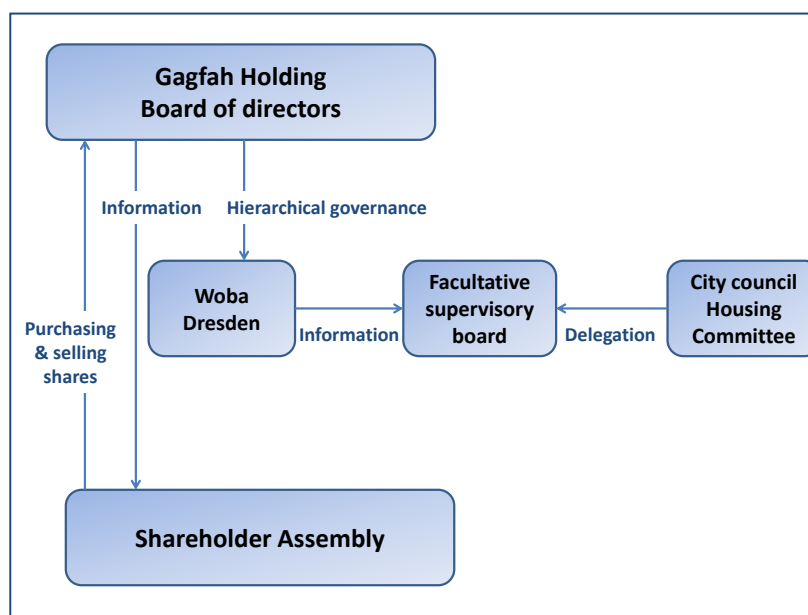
Gagfah Holding
Board of directors

Information

Hierarchical governance

Purchasing & selling shares

Woba Dresden

Information

Facultative supervisory board

Delegation

City council Housing Committee

Shareholder Assembly